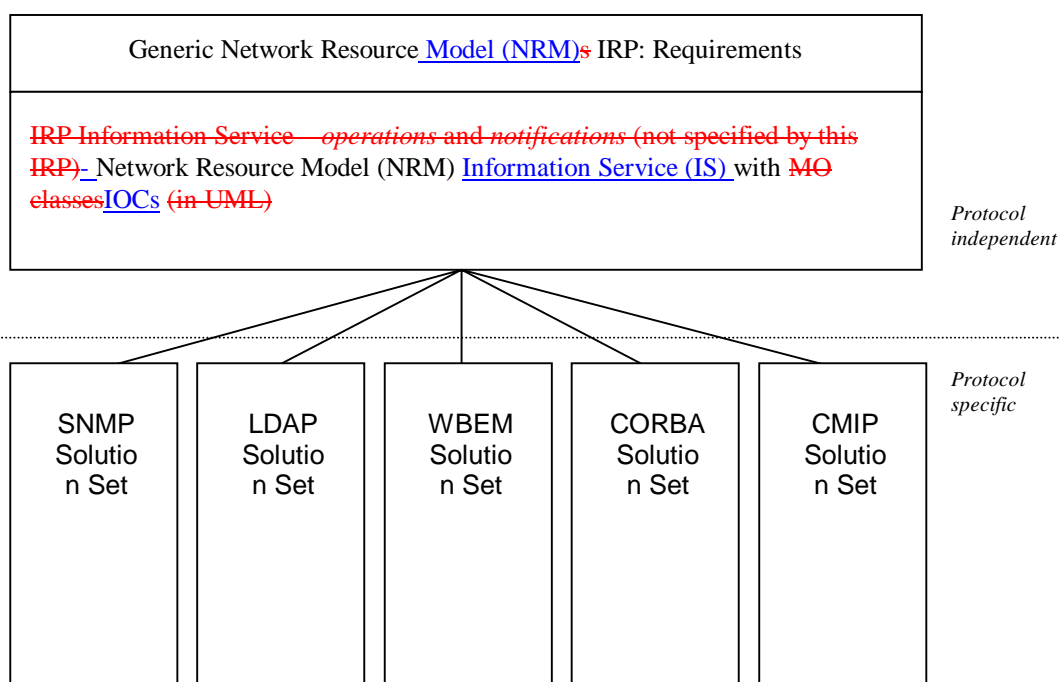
Generic Network Resource Model (NRM)s IRP: Requirements

IRP Information Service – *operations* and *notifications* (not specified by this IRP)- Network Resource Model (NRM) Information Service (IS) with MO classesIOCs (in UML)

*Protocol independent*

*Protocol specific*

SNMP Solutio n Set

LDAP Solutio n Set

WBEM Solutio n Set

CORBA Solutio n Set

CMIP Solutio n Set